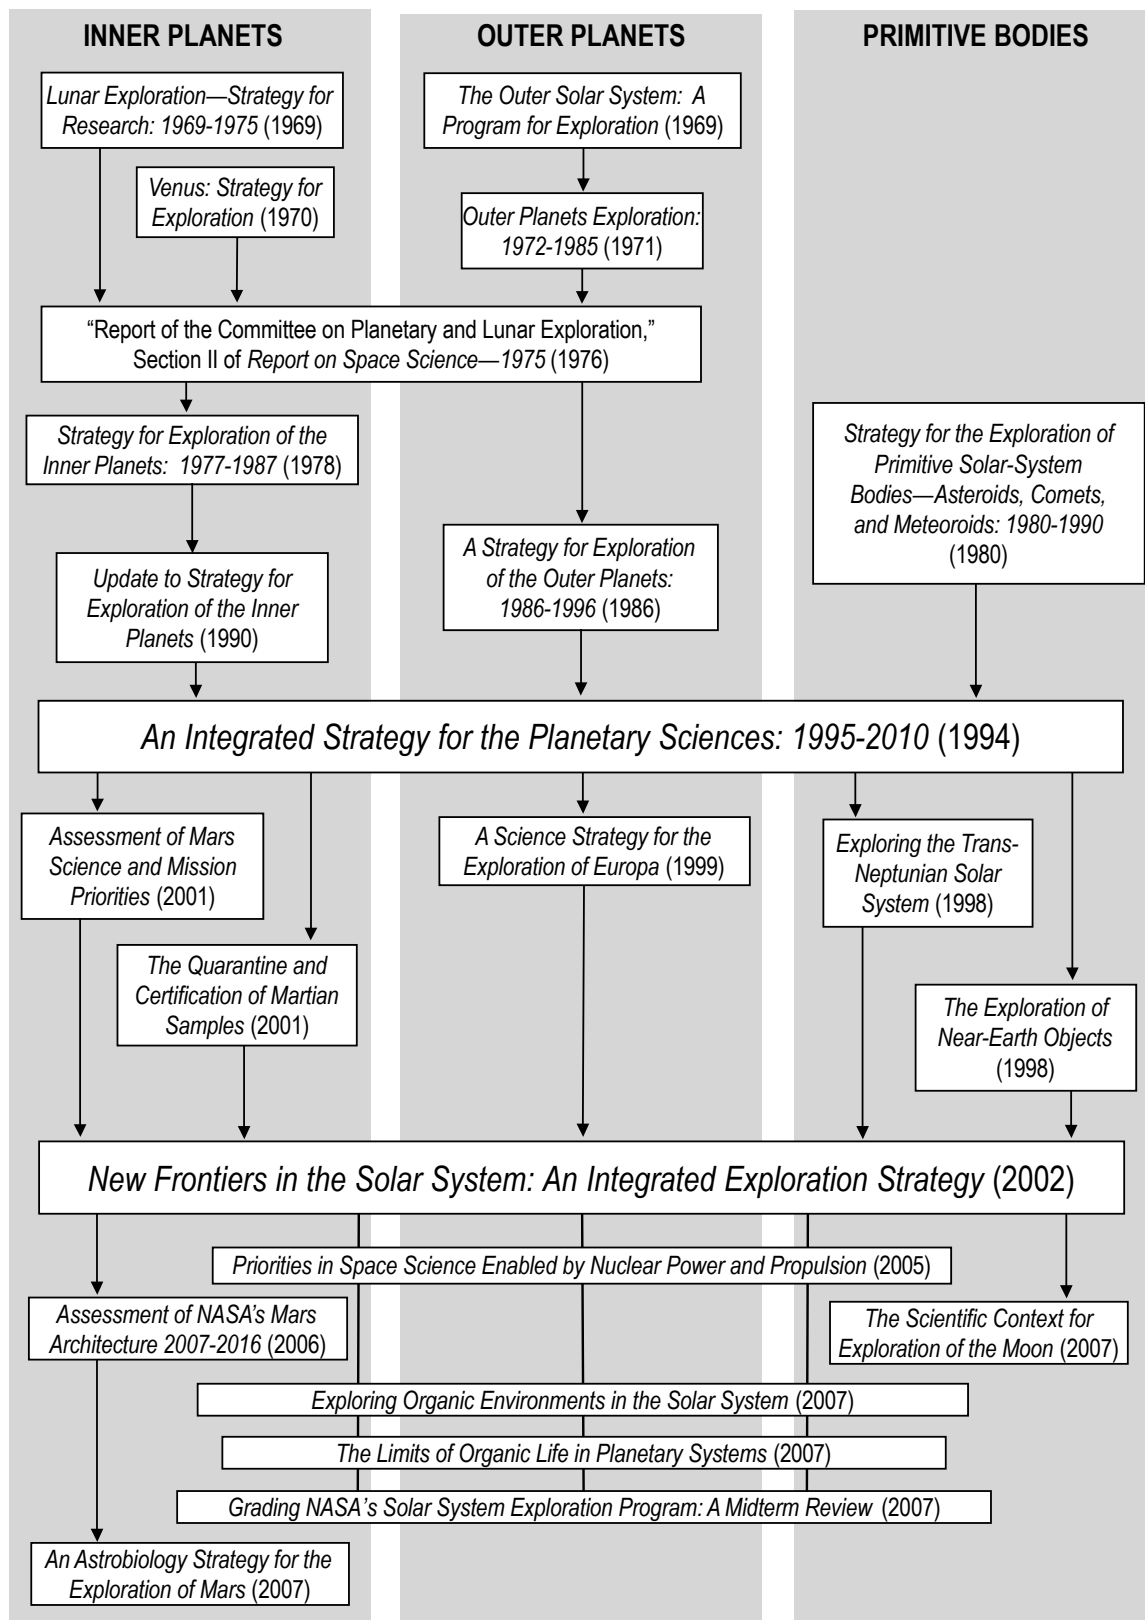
INNER PLANETS

OUTER PLANETS

PRIMITIVE BODIES

Lunar Exploration—Strategy for Research: 1969-1975 (1969)

The Outer Solar System: A Program for Exploration (1969)

Venus: Strategy for Exploration (1970)

Outer Planets Exploration: 1972-1985 (1971)

"Report of the Committee on Planetary and Lunar Exploration," Section II of Report on Space Science—1975 (1976)

Strategy for Exploration of the Inner Planets: 1977-1987 (1978)

Strategy for the Exploration of Primitive Solar-System Bodies—Asteroids, Comets, and Meteoroids: 1980-1990 (1980)

A Strategy for Exploration of the Outer Planets: 1986-1996 (1986)

Update to Strategy for Exploration of the Inner Planets (1990)

An Integrated Strategy for the Planetary Sciences: 1995-2010 (1994)

Assessment of Mars Science and Mission Priorities (2001)

A Science Strategy for the Exploration of Europa (1999)

Exploring the Trans-Neptunian Solar System (1998)

The Quarantine and Certification of Martian Samples (2001)

The Exploration of Near-Earth Objects (1998)

New Frontiers in the Solar System: An Integrated Exploration Strategy (2002)

Priorities in Space Science Enabled by Nuclear Power and Propulsion (2005)

Assessment of NASA's Mars Architecture 2007-2016 (2006)

The Scientific Context for Exploration of the Moon (2007)

Exploring Organic Environments in the Solar System (2007)

The Limits of Organic Life in Planetary Systems (2007)

Grading NASA's Solar System Exploration Program: A Midterm Review (2007)

An Astrobiology Strategy for the Exploration of Mars (2007)